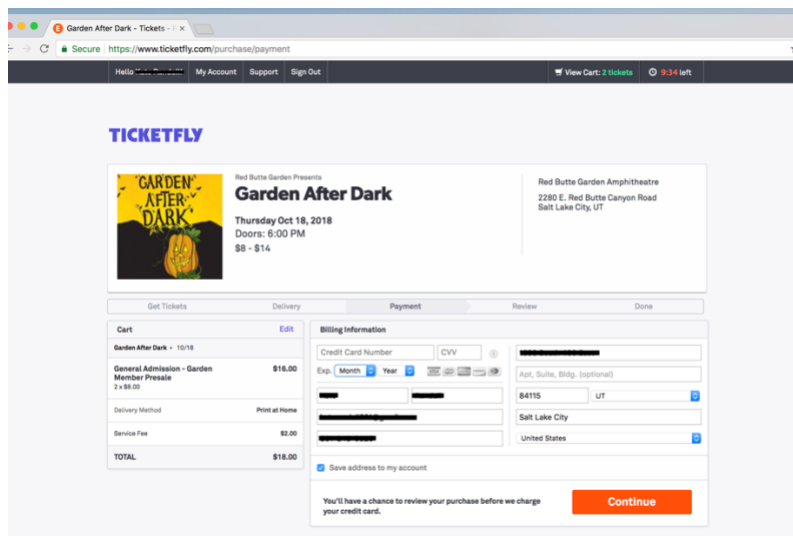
Garden After Dark - Tickets - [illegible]

Secure https://www.ticketfly.com/purchase/payment

Hello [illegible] My Account Support Sign Out

View Cart: 2 tickets 9:34 left

TICKETFLY

GARDEN AFTER DARK

Red Butte Garden Presents
Garden After Dark
Thursday Oct 18, 2018
Doors: 6:00 PM
$8 - $14

Red Butte Garden Amphitheatre
2280 E. Red Butte Canyon Road
Salt Lake City, UT

Get Tickets Delivery Payment Review Done

Cart Edit

Garden After Dark • 10/18

General Admission - Garden Member Presale $16.00
2 x $8.00

Delivery Method Print at Home

Service Fee $2.00

TOTAL $18.00

Billing Information

Credit Card Number CVV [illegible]

Exp. Month Year

Apt, Suite, Bldg. (optional)

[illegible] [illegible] 84115 UT

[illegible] Salt Lake City

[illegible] United States

Save address to my account

You'll have a chance to review your purchase before we charge your credit card.

Continue